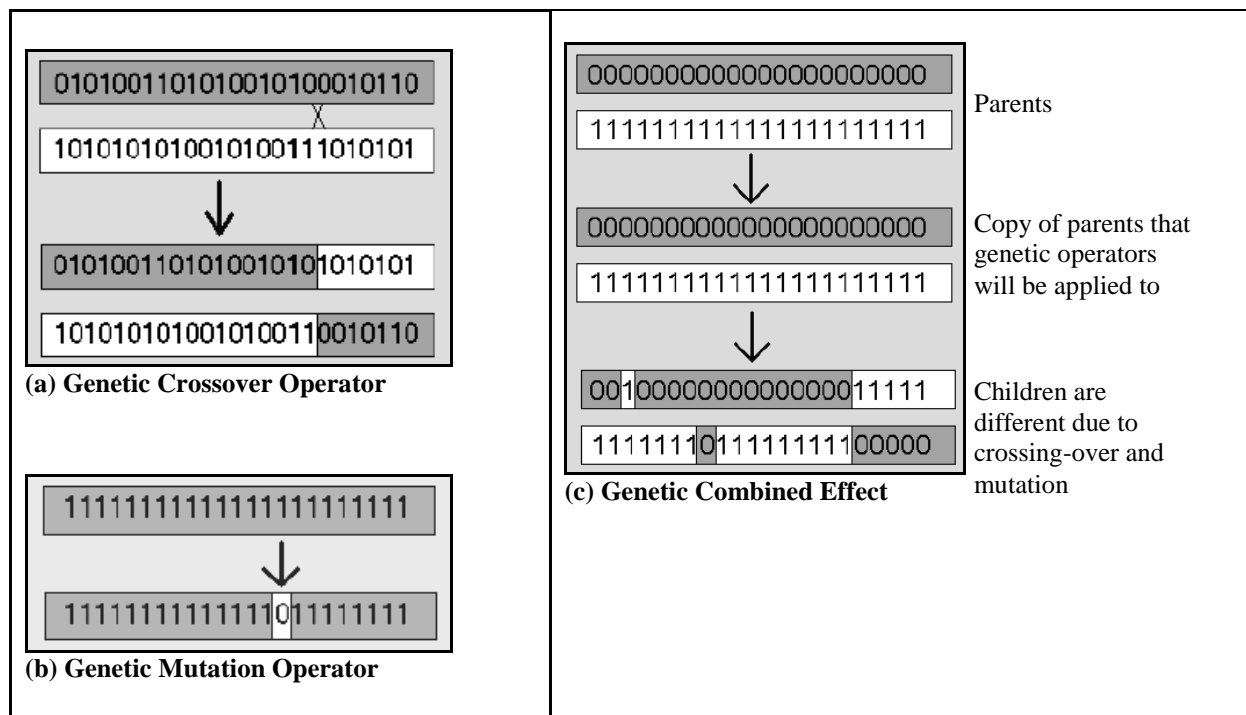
0101001101010010100010110
X
1010101010010100111010101

0101001101010010101010101

1010101010010100110010110

(a) Genetic Crossover Operator

1111111111111111111111

1111111111111011111111

(b) Genetic Mutation Operator

0000000000000000000000

1111111111111111111111

Parents

0000000000000000000000

1111111111111111111111

Copy of parents that genetic operators will be applied to

0010000000000000011111

1111111011111111100000

Children are different due to crossing-over and mutation

(c) Genetic Combined Effect